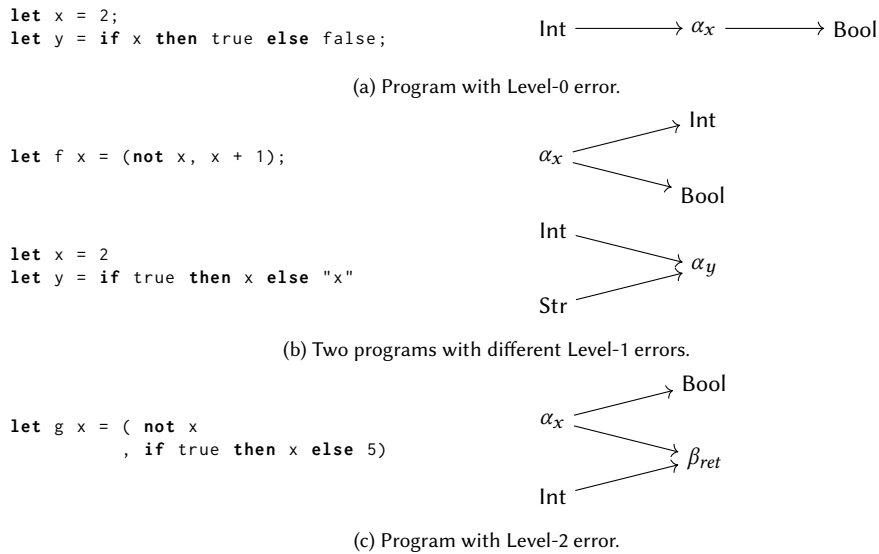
let x = 2;
let y = if x then true else false;

Int $\longrightarrow$ $\alpha_x$ $\longrightarrow$ Bool

(a) Program with Level-0 error.

let f x = (not x, x + 1);

$\alpha_x$ Int Bool

let x = 2
let y = if true then x else "x"

Int Str $\alpha_y$

(b) Two programs with different Level-1 errors.

let g x = ( not x
, if true then x else 5)

$\alpha_x$ Bool $\beta_{ret}$ Int

(c) Program with Level-2 error.